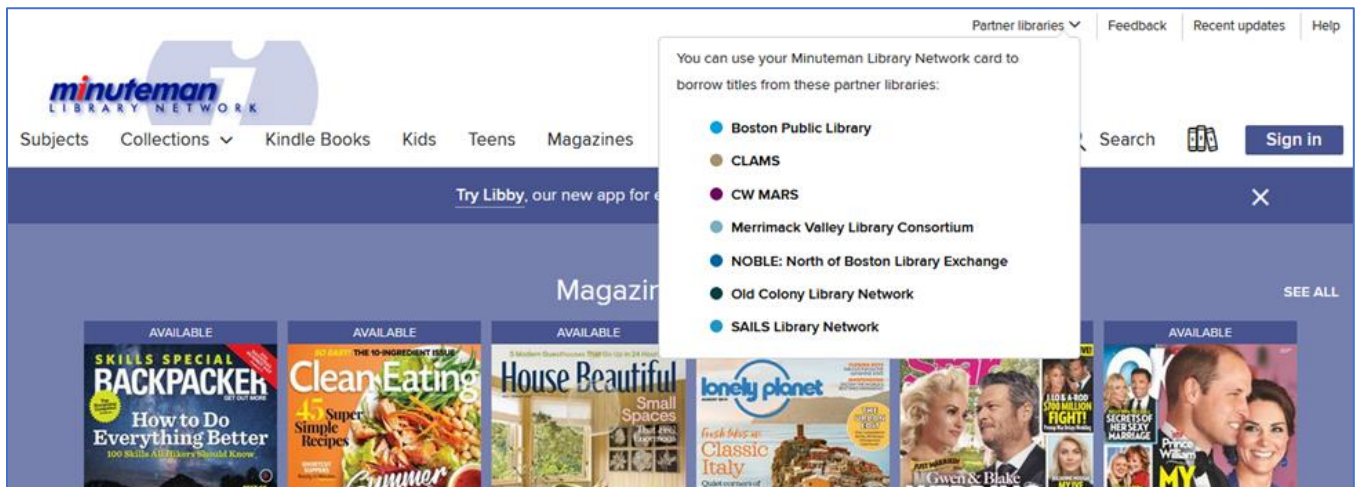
Partner libraries Feedback Recent updates Help

minuteman LIBRARY NETWORK

Subjects Collections Kindle Books Kids Teens Magazines

Search Sign in

Try Libby, our new app for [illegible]

You can use your Minuteman Library Network card to borrow titles from these partner libraries:

Boston Public Library
CLAMS
CW MARS
Merrimack Valley Library Consortium
NOBLE: North of Boston Library Exchange
Old Colony Library Network
SAILS Library Network

Magazin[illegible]

SEE ALL

AVAILABLE

SKILLS SPECIAL BACKPACKER GET OUT MORE How to Do Everything Better 100 Skills All Hikers Should Know

AVAILABLE

THE 10-INGREDIENT ISSUE Clean Eating 45 Super Simple Recipes Summer

AVAILABLE

House Beautiful Small Spaces

lonely planet Classic Italy

Star

JUST MARRIED! Gwen & Blake $100 MILLION FIGHT!

AVAILABLE

SECRETS OF HER SEXY MARRIAGE Prince William MY